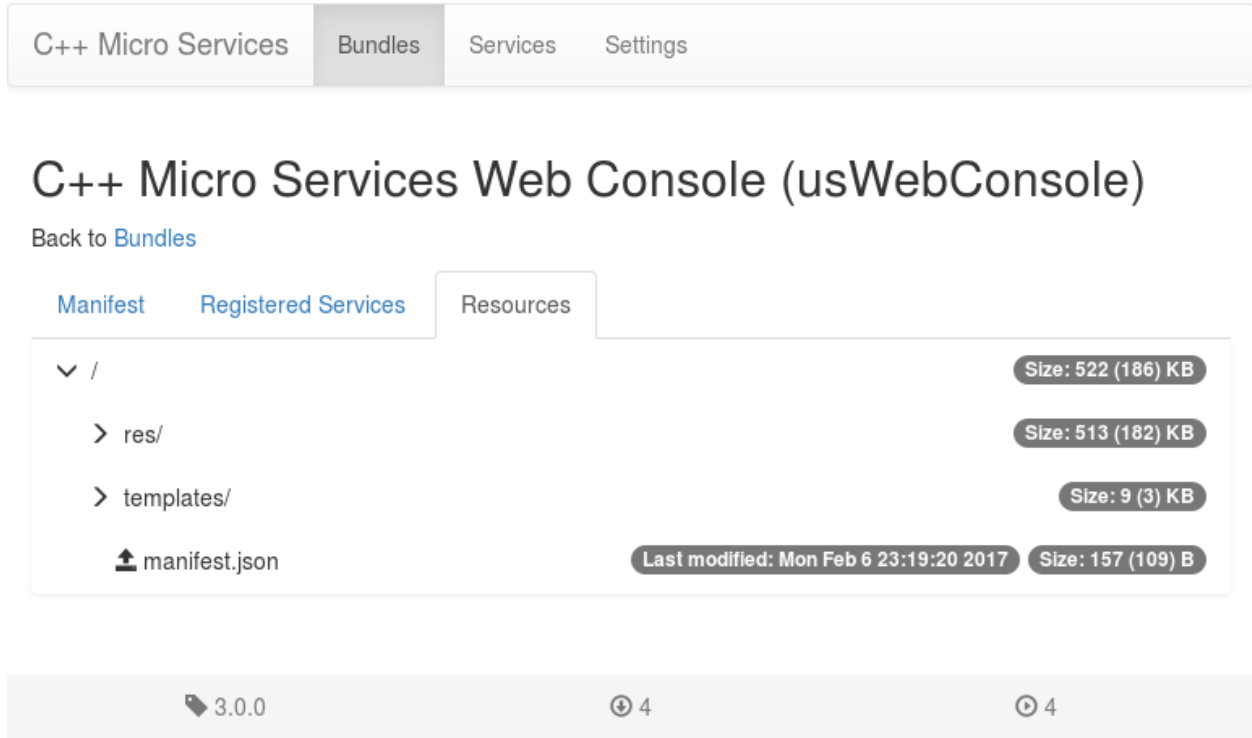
C++ Micro Services Bundles Services Settings

C++ Micro Services Web Console (usWebConsole)

Back to Bundles

Manifest Registered Services Resources

/ Size: 522 (186) KB

res/ Size: 513 (182) KB

templates/ Size: 9 (3) KB

manifest.json Last modified: Mon Feb 6 23:19:20 2017 Size: 157 (109) B

3.0.0 4 4